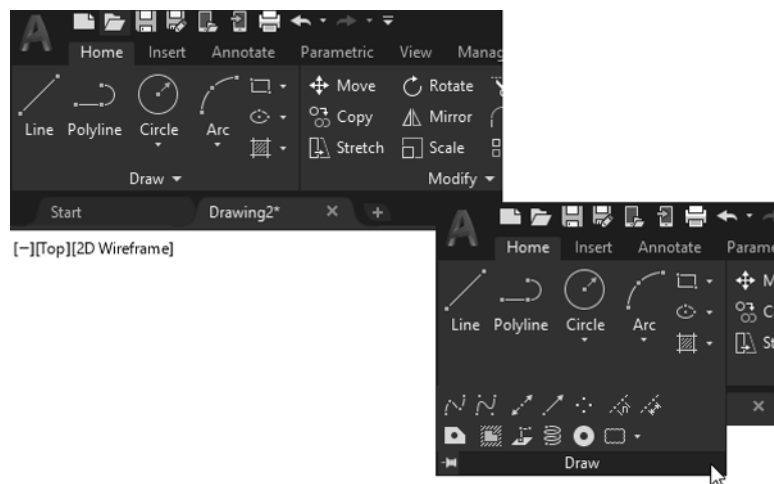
A

Home Insert Annotate Parametric View Manag

Line Polyline Circle Arc

Move Rotate
Copy Mirror
Stretch Scale

Draw ▾ Modify ▾

Start Drawing2* × +

[−][Top][2D Wireframe]

A

Home Insert Annotate Parame

Line Polyline Circle Arc

M
C
St

×

Draw